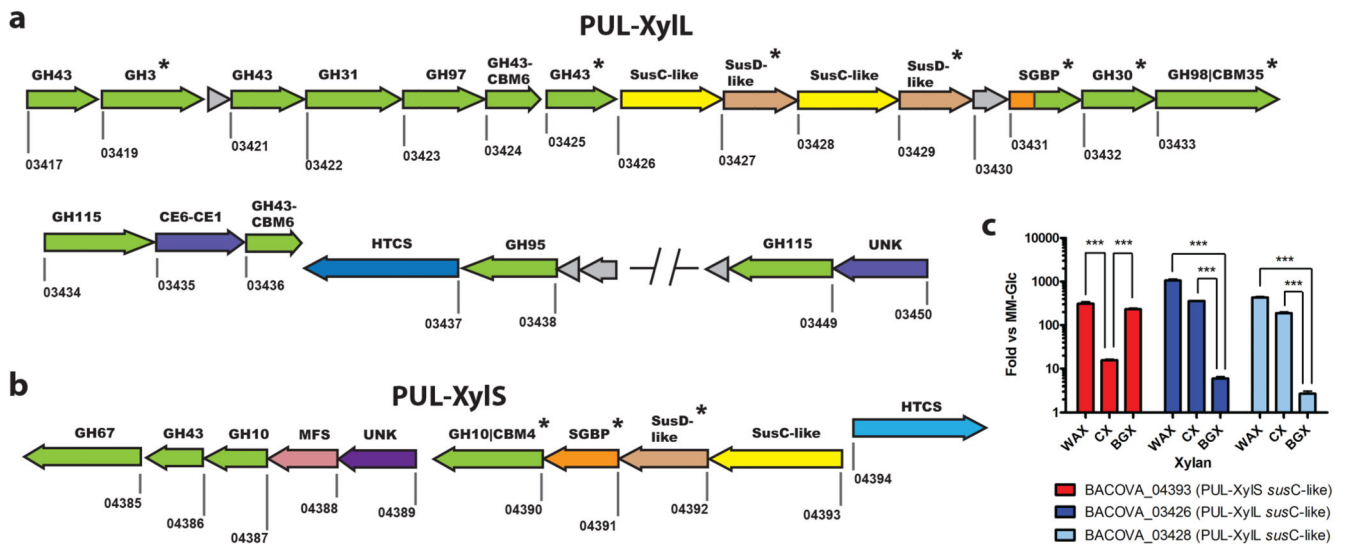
a

PUL-XylL

GH43 GH3* GH43 GH31 GH97 GH43-CBM6 GH43* SusC-like SusD-like* SusC-like SusD-like* SGBP* GH30* GH98|CBM35*

03417 03419 03421 03422 03423 03424 03425 03426 03427 03428 03429 03430 03431 03432 03433

GH115 CE6-CE1 GH43-CBM6 HTCS GH95 GH115 UNK

03434 03435 03436 03437 03438 03449 03450

b

PUL-XylS

GH67 GH43 GH10 MFS UNK GH10|CBM4* SGBP* SusD-like* SusC-like HTCS

04385 04386 04387 04388 04389 04390 04391 04392 04393 04394

c

10000
1000
100
10
1

Fold vs MM-Glc

*** *** *** *** *** ***

WAX CX BGX WAX CX BGX WAX CX BGX

Xylan

BACOVA_04393 (PUL-XylS susC-like)
BACOVA_03426 (PUL-XylL susC-like)
BACOVA_03428 (PUL-XylL susC-like)